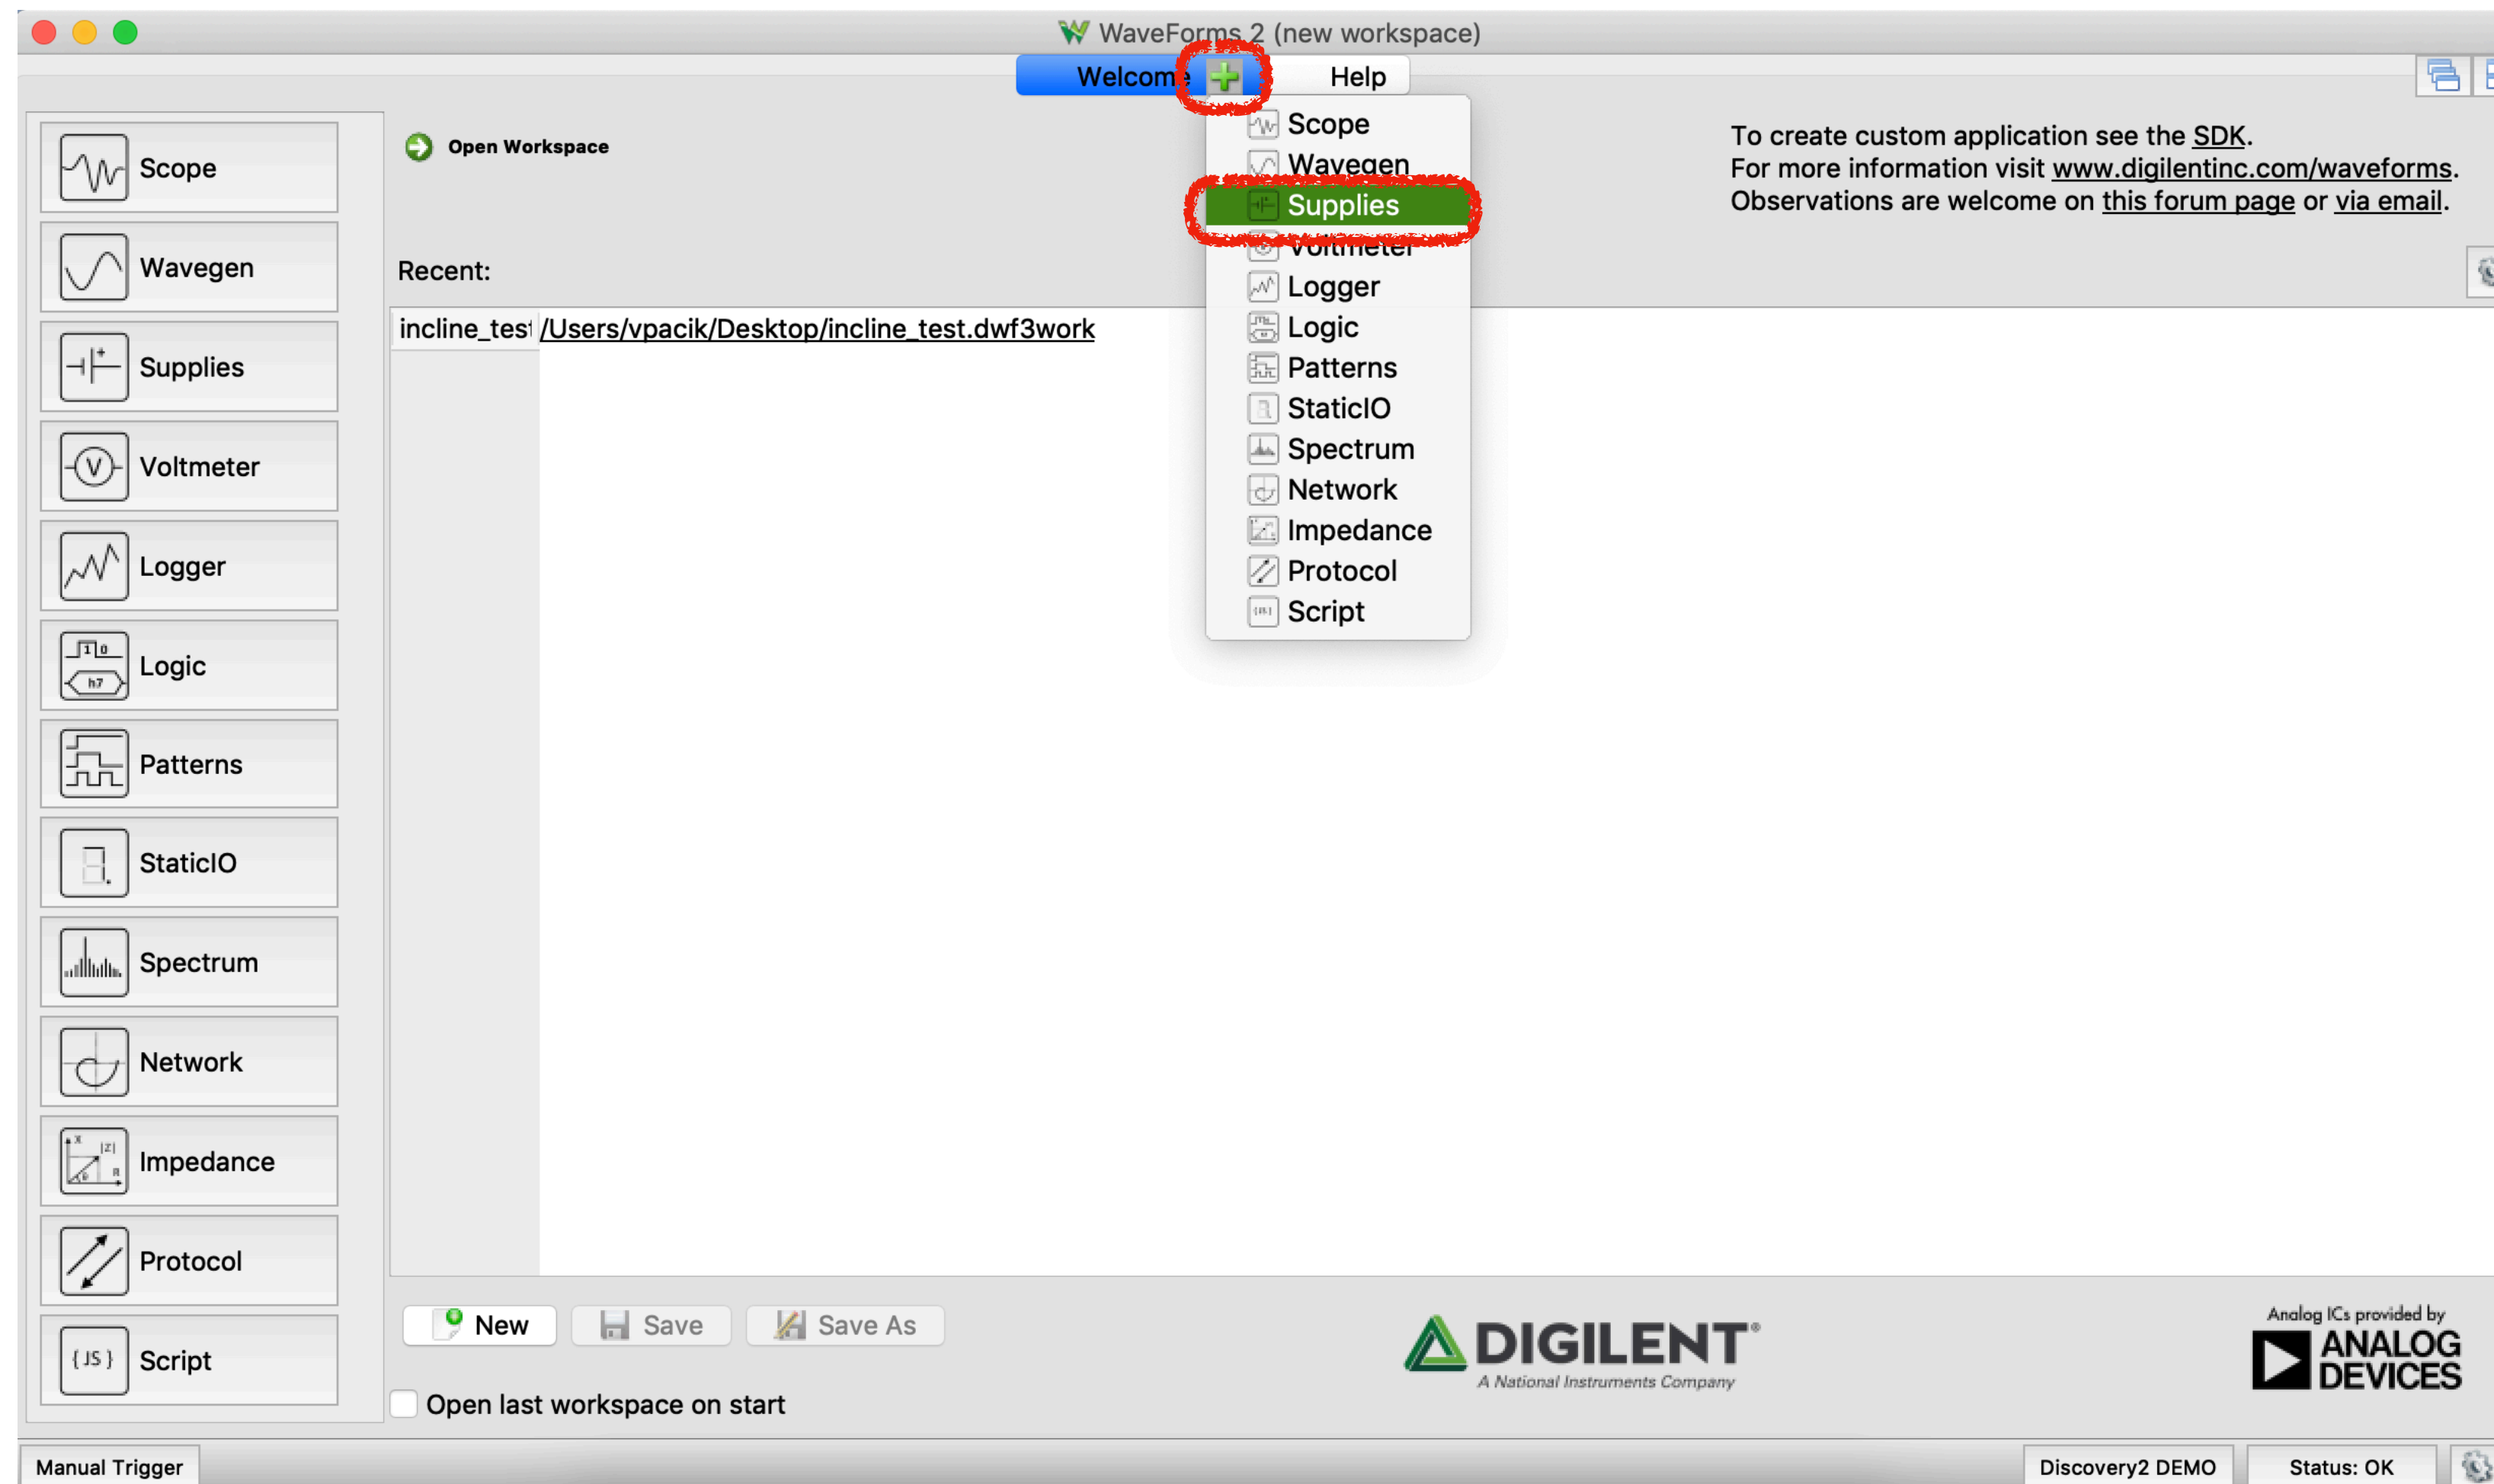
WaveForms 2 (new workspace)

Welcome Help

Scope
Wavegen
Supplies
Voltmeter
Logger
Logic
Patterns
StaticIO
Spectrum
Network
Impedance
Protocol
Script

Open Workspace

To create custom application see the SDK.
For more information visit www.digilentinc.com/waveforms.
Observations are welcome on this forum page or via email.

Scope
Wavegen
Supplies
Voltmeter
Logger
Logic
Patterns
StaticIO
Spectrum
Network
Impedance
Protocol
Script

Recent:

| incline_test | /Users/vpacik/Desktop/incline_test.dwf3work |
|---|---|

New Save Save As

DIGILENT
A National Instruments Company

Analog ICs provided by
ANALOG DEVICES

Open last workspace on start

Manual Trigger

Discovery2 DEMO

Status: OK